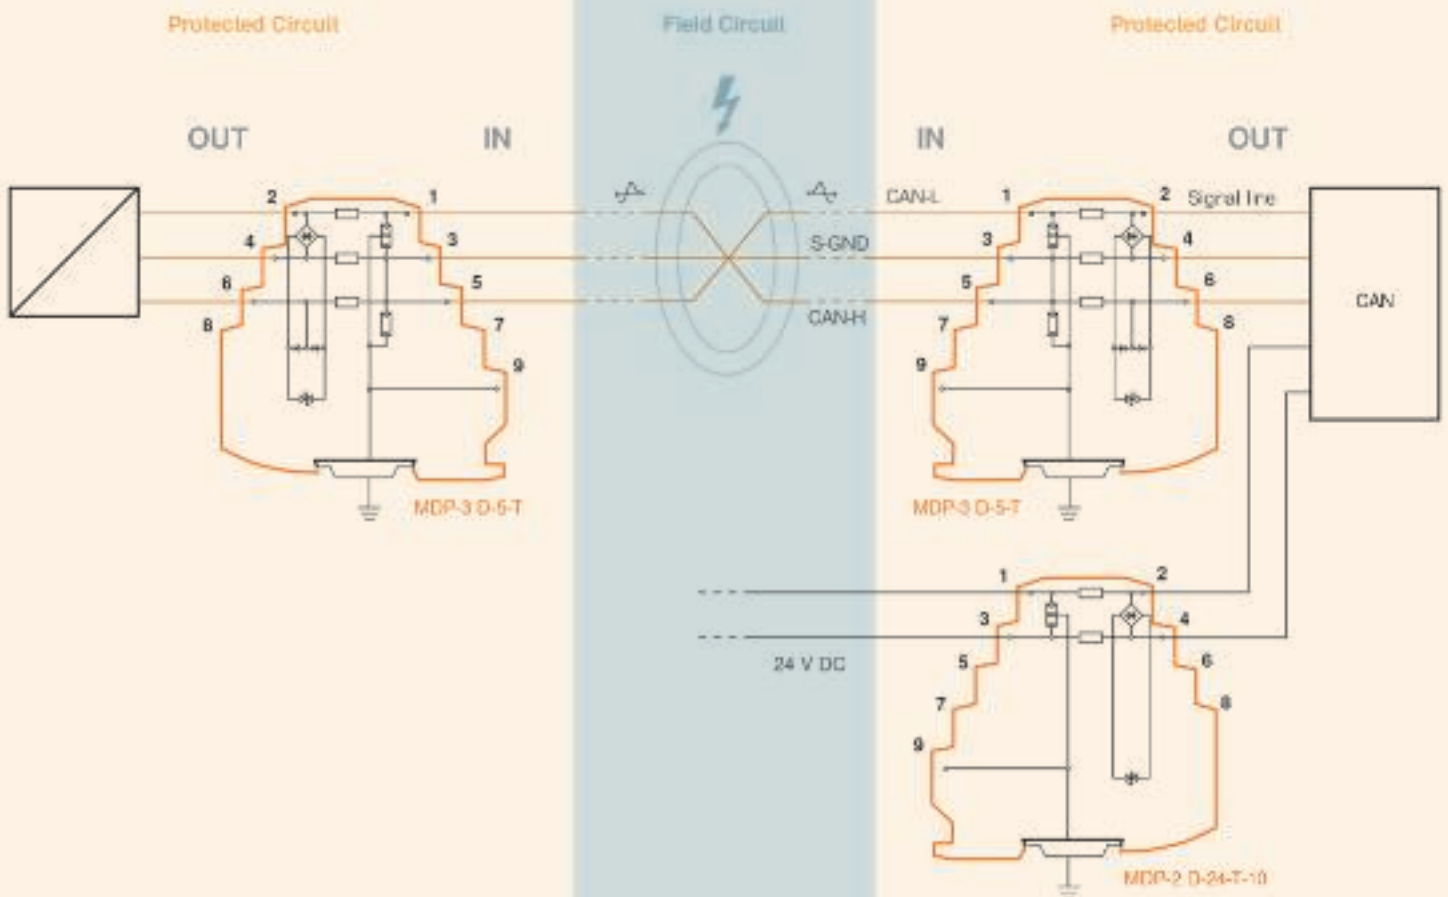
Protected Circuit

Field Circuit

Protected Circuit

OUT

IN

IN

OUT

2

1

4

3

6

5

8

7

9

MDP-3 D-5-T

CAN-L

S-GND

CAN-H

1

2

Signal line

3

4

5

6

7

8

9

MDP-3 D-5-T

CAN

1

2

3

4

24 V DC

5

6

7

8

9

MDP-2 D-24-T-10